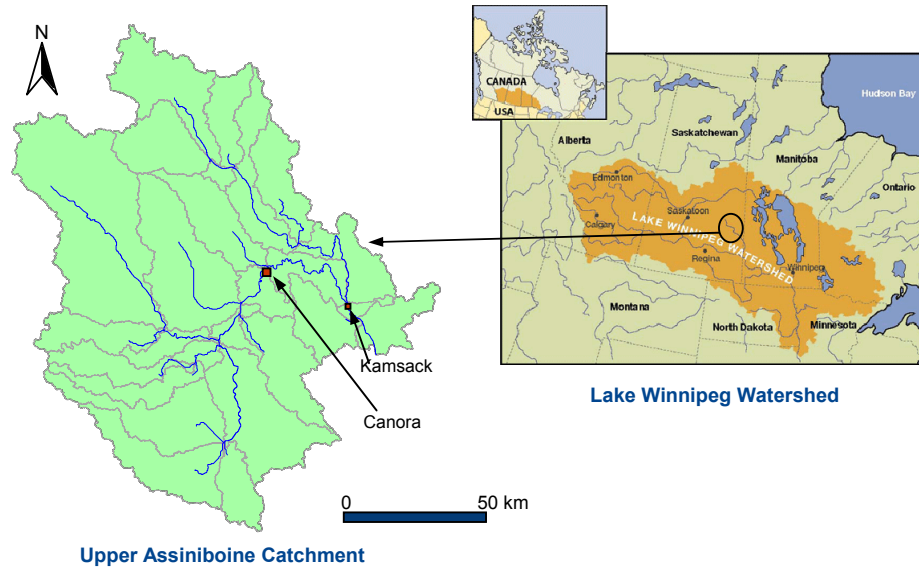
N

CANADA
USA

Hudson Bay
Alberta
Saskatchewan
Manitoba
Ontario
Edmonton
Saskatoon
Calgary
LAKE WINNIPEG WATERSHED
Regina
Winnipeg
Montana
North Dakota
Minnesota

Kamsack
Canora

0
50 km

Lake Winnipeg Watershed

Upper Assiniboine Catchment